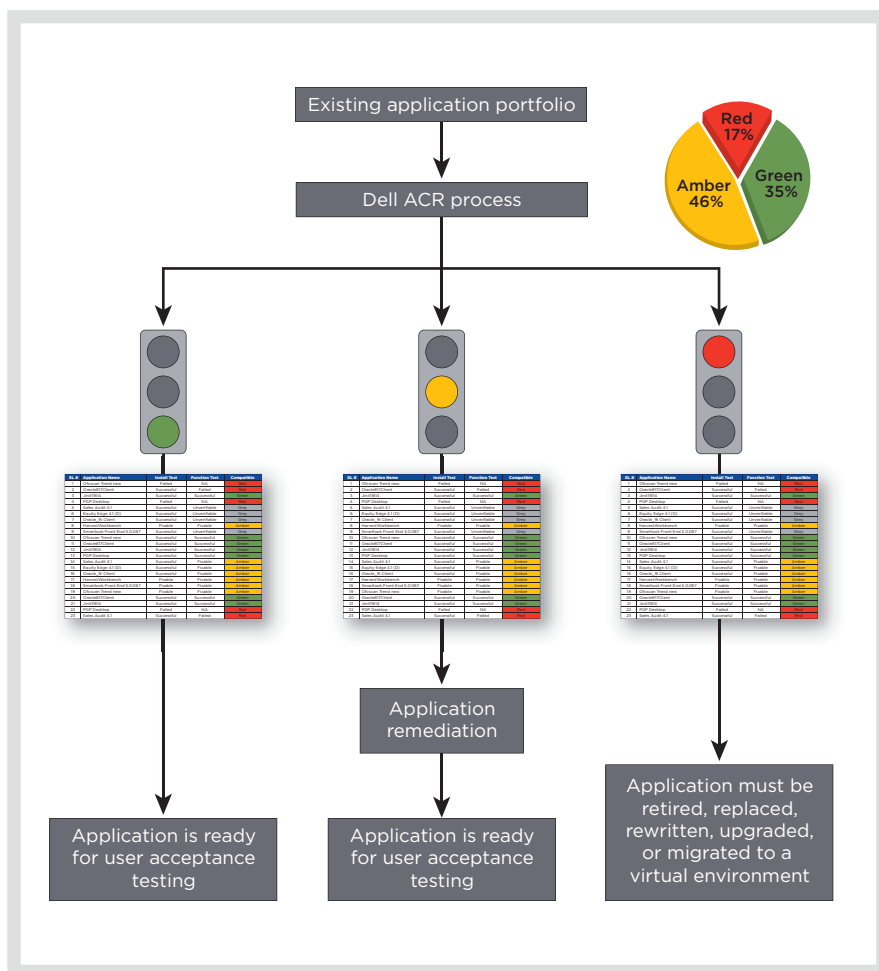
Existing application portfolio

Dell ACR process

Red 17%

Green 35%

Amber 46%

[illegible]

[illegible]

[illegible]

Application remediation

Application is ready for user acceptance testing

Application is ready for user acceptance testing

Application must be retired, replaced, rewritten, upgraded, or migrated to a virtual environment